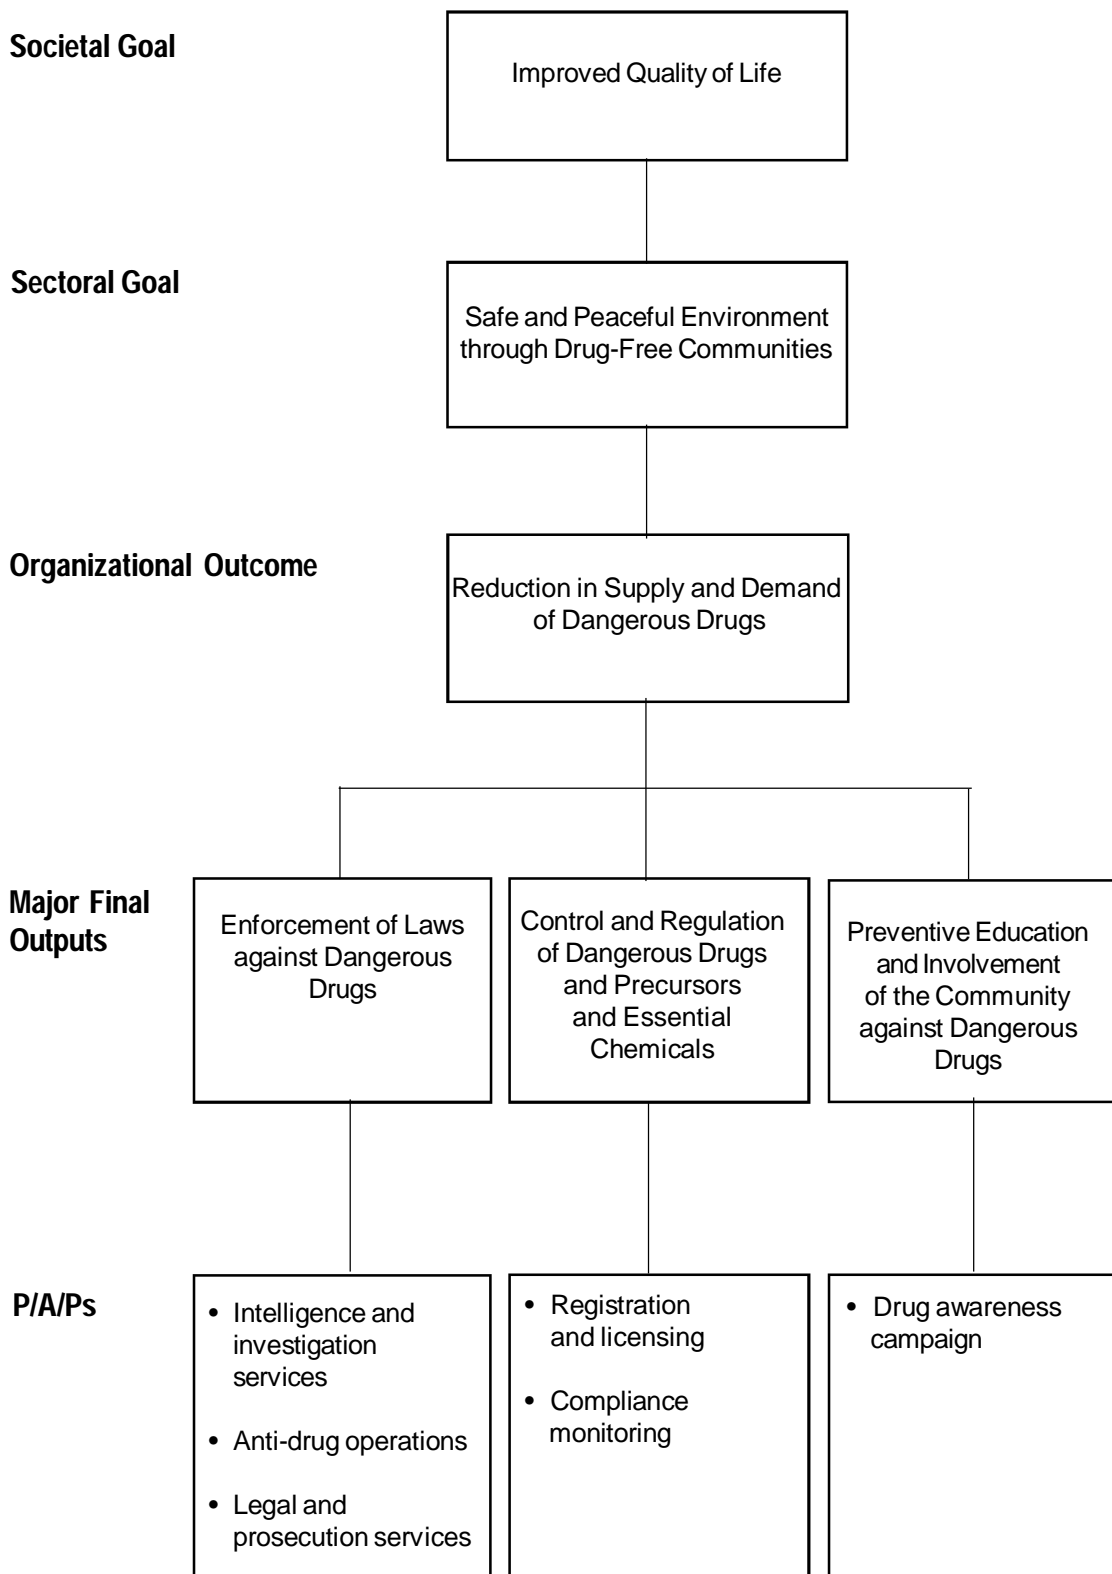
Societal Goal

Improved Quality of Life

Sectoral Goal

Safe and Peaceful Environment through Drug-Free Communities

Organizational Outcome

Reduction in Supply and Demand of Dangerous Drugs

Major Final Outputs

Enforcement of Laws against Dangerous Drugs

Control and Regulation of Dangerous Drugs and Precursors and Essential Chemicals

Preventive Education and Involvement of the Community against Dangerous Drugs

P/A/Ps

• Intelligence and investigation services
• Anti-drug operations
• Legal and prosecution services

• Registration and licensing
• Compliance monitoring

• Drug awareness campaign